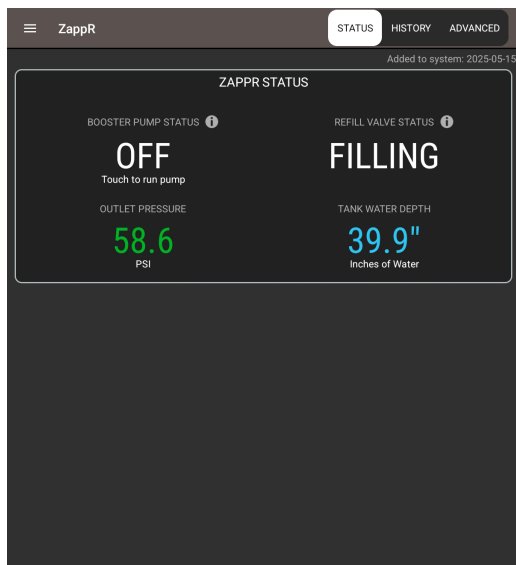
ZappR

STATUS HISTORY ADVANCED

Added to system: 2025-05-15

ZAPPR STATUS

BOOSTER PUMP STATUS

OFF

Touch to run pump

REFILL VALVE STATUS

FILLING

OUTLET PRESSURE

58.6

PSI

TANK WATER DEPTH

39.9"

Inches of Water